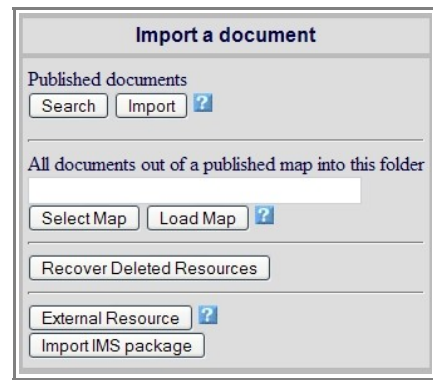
Import a document

Published documents

Search Import ?

All documents out of a published map into this folder

Select Map Load Map ?

Recover Deleted Resources

External Resource ?

Import IMS package